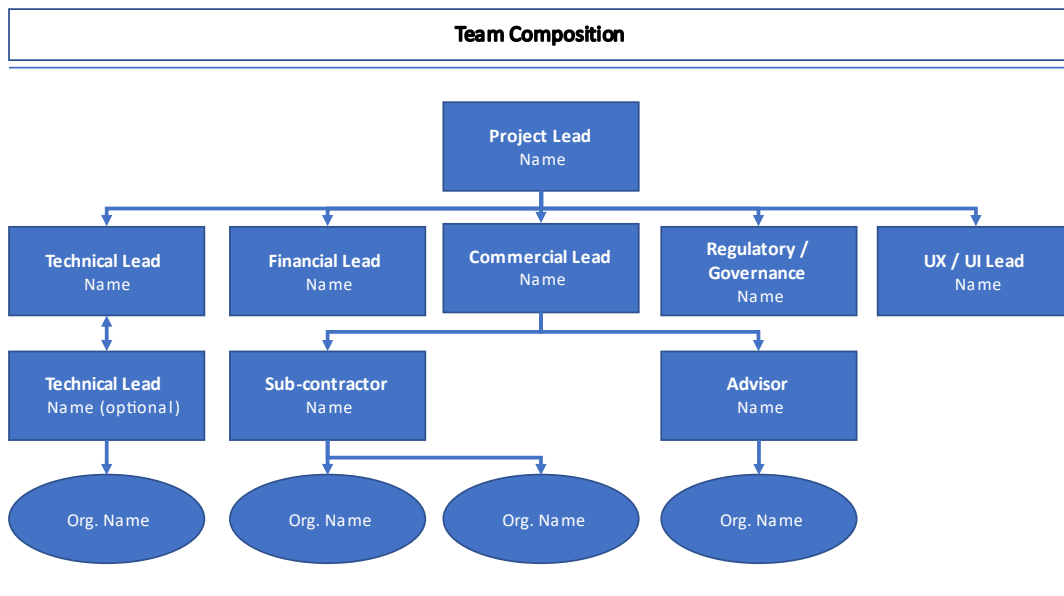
Team Composition

Project Lead
Name

Technical Lead
Name

Financial Lead
Name

Commercial Lead
Name

Regulatory / Governance
Name

UX / UI Lead
Name

Technical Lead
Name (optional)

Sub-contractor
Name

Advisor
Name

Org. Name

Org. Name

Org. Name

Org. Name